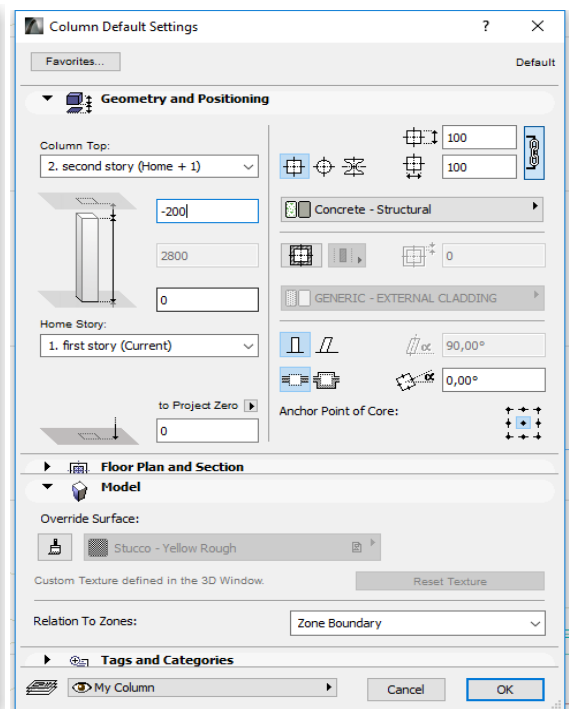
Column Default Settings

?

Favorites...

Default

Geometry and Positioning

Column Top:

2. second story (Home + 1)

-200

2800

0

Home Story:

1. first story (Current)

to Project Zero

0

100

100

Concrete - Structural

0

GENERIC - EXTERNAL CLADDING

90,00°

0,00°

Anchor Point of Core:

Floor Plan and Section

Model

Override Surface:

Stucco - Yellow Rough

Custom Texture defined in the 3D Window.

Reset Texture

Relation To Zones:

Zone Boundary

Tags and Categories

My Column

Cancel

OK